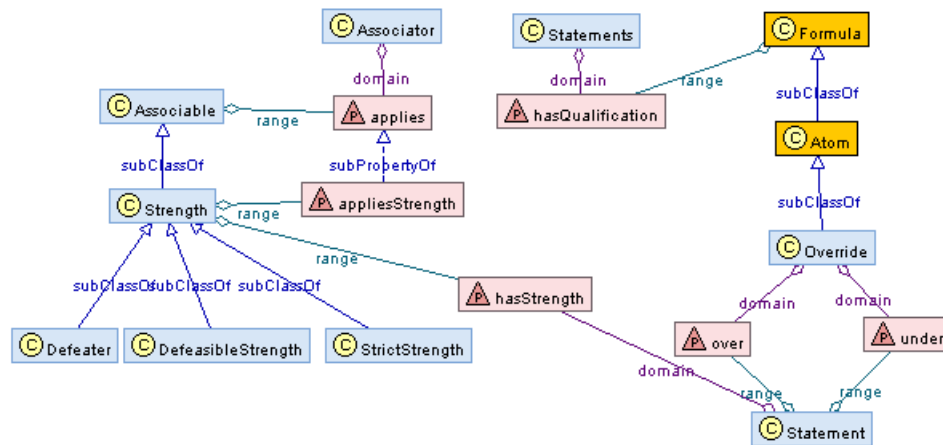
C Associator
domain
C Statements
domain
C Formula
range
C Associable
range
P applies
P hasQualification
subClassOf
subPropertyOf
C Atom
subClassOf
C Strength
range
P appliesStrength
subClassOf
range
C Override
subClassOf subClassOf subClassOf
P hasStrength
domain
domain
C Defeater
C DefeasibleStrength
C StrictStrength
P over
P under
domain
range
range
C Statement